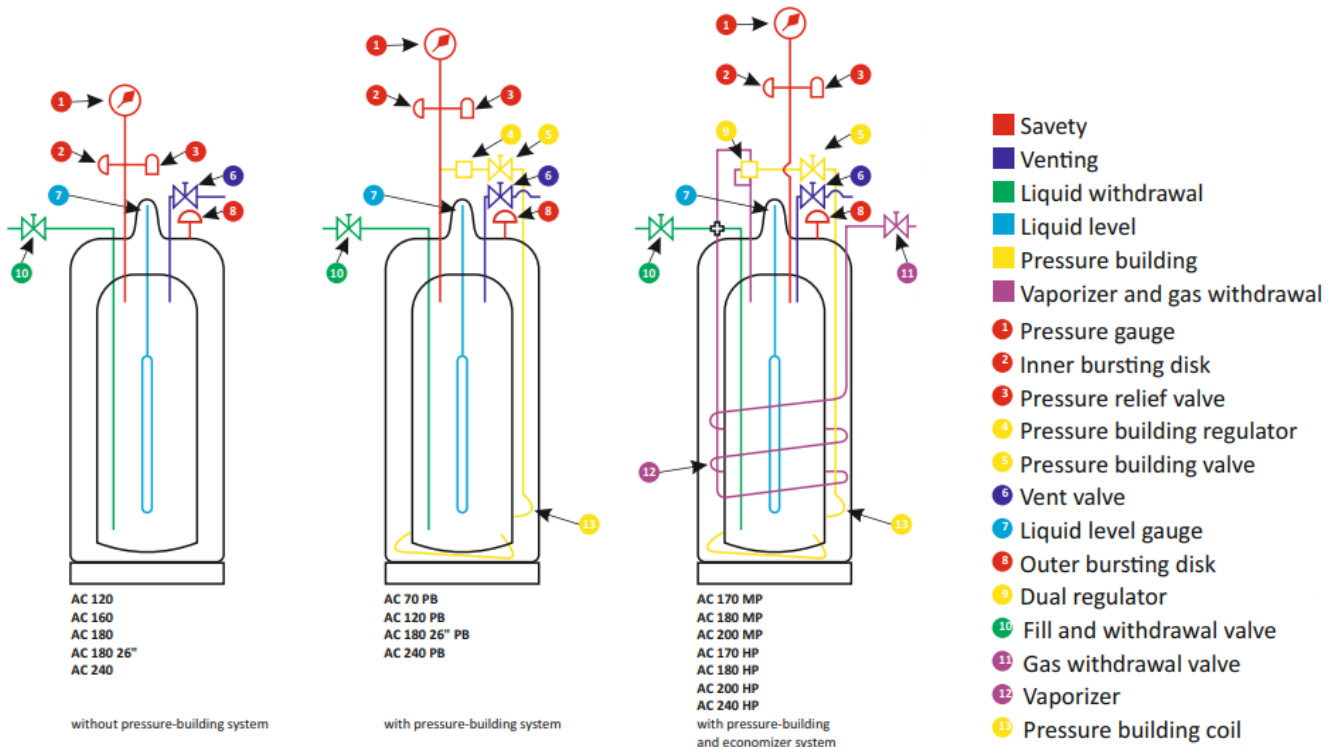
1
2
3
6
7
8
10

AC 120
AC 160
AC 180
AC 180 26"
AC 240

without pressure-building system

1
2
3
4
5
6
7
8
10
13

AC 70 PB
AC 120 PB
AC 180 26" PB
AC 240 PB

with pressure-building system

1
2
3
9
5
6
7
8
10
11
12
13

AC 170 MP
AC 180 MP
AC 200 MP
AC 170 HP
AC 180 HP
AC 200 HP
AC 240 HP

with pressure-building and economizer system

Savety
Venting
Liquid withdrawal
Liquid level
Pressure building
Vaporizer and gas withdrawal
1 Pressure gauge
2 Inner bursting disk
3 Pressure relief valve
4 Pressure building regulator
5 Pressure building valve
6 Vent valve
7 Liquid level gauge
8 Outer bursting disk
9 Dual regulator
10 Fill and withdrawal valve
11 Gas withdrawal valve
12 Vaporizer
13 Pressure building coil